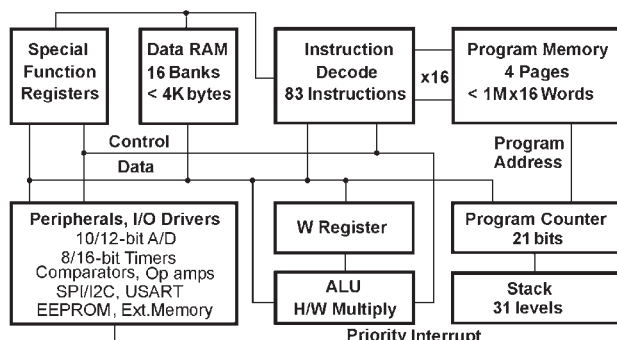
Special Function Registers

Data RAM 16 Banks < 4K bytes

Instruction Decode 83 Instructions

x16

Program Memory 4 Pages < 1Mx16 Words

Control

Data

Program Address

Peripherals, I/O Drivers
10/12-bit A/D
8/16-bit Timers
Comparators, Op amps
SPI/I2C, USART
EEPROM, Ext.Memory

W Register

ALU H/W Multiply

Program Counter 21 bits

Stack 31 levels

Priority Interrupt